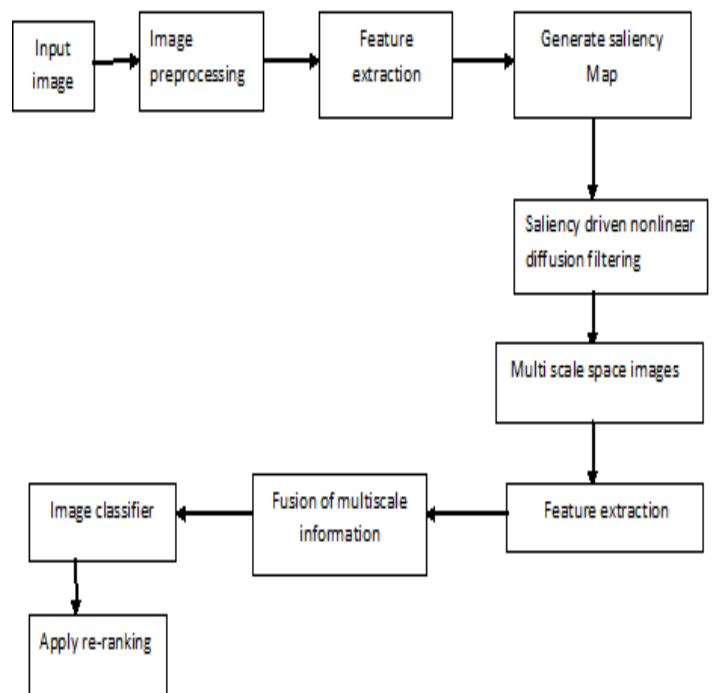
Input image

Image preprocessing

Feature extraction

Generate saliency Map

Saliency driven nonlinear diffusion filtering

Multi scale space images

Feature extraction

Fusion of multiscale information

Image classifier

Apply re-ranking